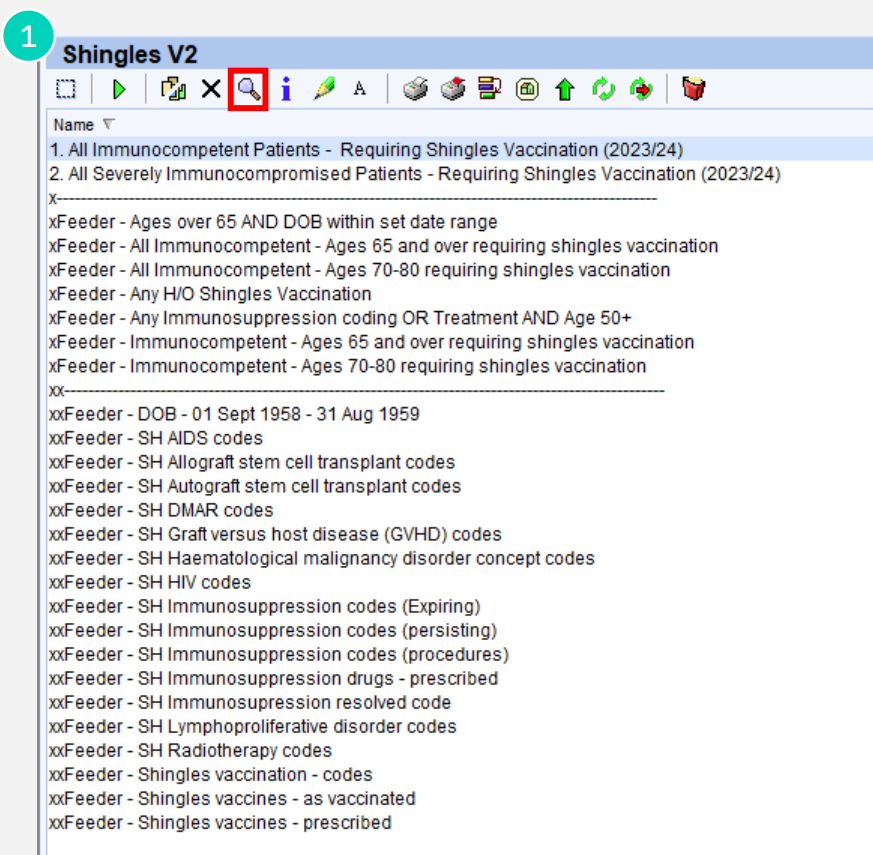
1

Shingles V2

Name

1. All Immunocompetent Patients - Requiring Shingles Vaccination (2023/24)
2. All Severely Immunocompromised Patients - Requiring Shingles Vaccination (2023/24)
x-----------------------------------------------------------------------------------------------------
xFeeder - Ages over 65 AND DOB within set date range
xFeeder - All Immunocompetent - Ages 65 and over requiring shingles vaccination
xFeeder - All Immunocompetent - Ages 70-80 requiring shingles vaccination
xFeeder - Any H/O Shingles Vaccination
xFeeder - Any Immunosuppression coding OR Treatment AND Age 50+
xFeeder - Immunocompetent - Ages 65 and over requiring shingles vaccination
xFeeder - Immunocompetent - Ages 70-80 requiring shingles vaccination
xx-----------------------------------------------------------------------------------------------------
xxFeeder - DOB - 01 Sept 1958 - 31 Aug 1959
xxFeeder - SH AIDS codes
xxFeeder - SH Allograft stem cell transplant codes
xxFeeder - SH Autograft stem cell transplant codes
xxFeeder - SH DMAR codes
xxFeeder - SH Graft versus host disease (GVHD) codes
xxFeeder - SH Haematological malignancy disorder concept codes
xxFeeder - SH HIV codes
xxFeeder - SH Immunosuppression codes (Expiring)
xxFeeder - SH Immunosuppression codes (persisting)
xxFeeder - SH Immunosuppression codes (procedures)
xxFeeder - SH Immunosuppression drugs - prescribed
xxFeeder - SH Immunosupression resolved code
xxFeeder - SH Lymphoproliferative disorder codes
xxFeeder - SH Radiotherapy codes
xxFeeder - Shingles vaccination - codes
xxFeeder - Shingles vaccines - as vaccinated
xxFeeder - Shingles vaccines - prescribed